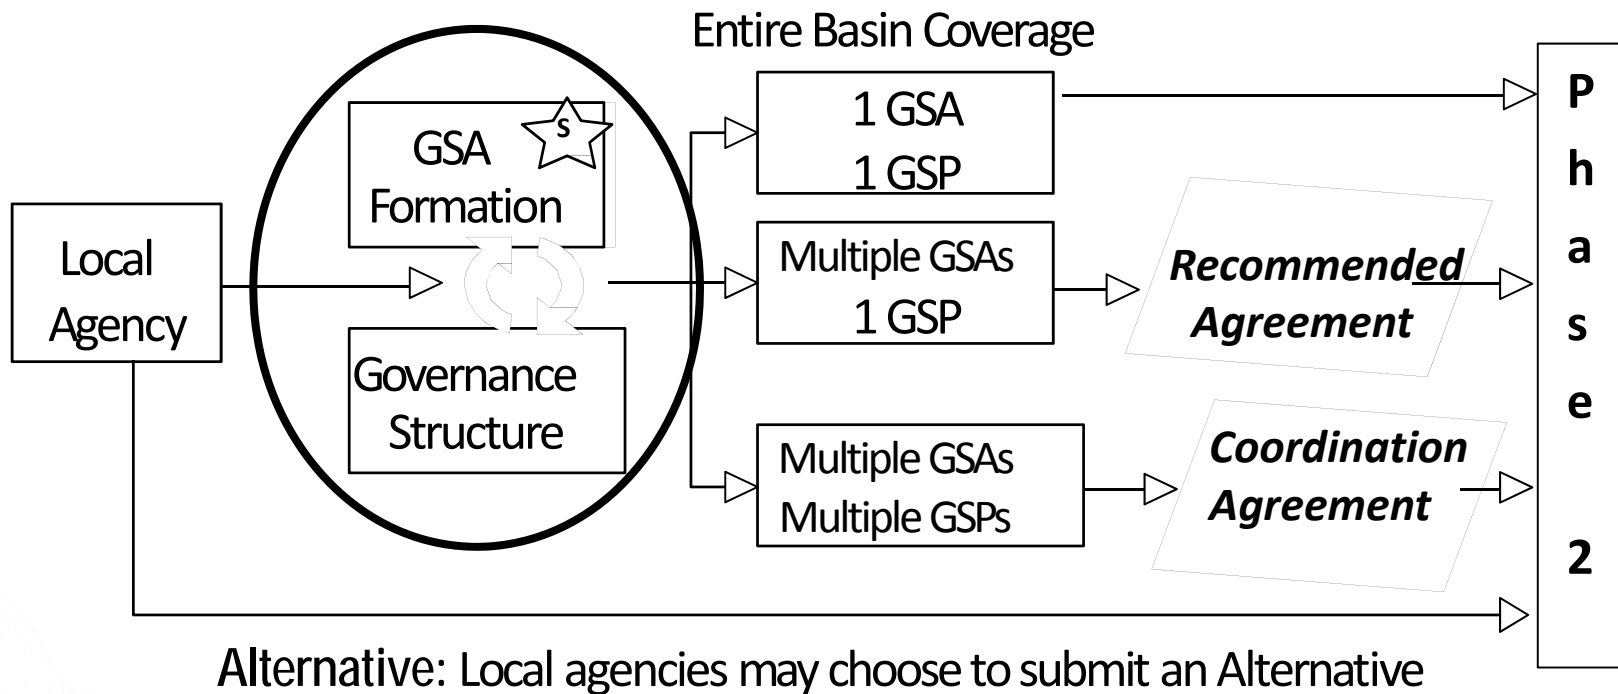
Entire Basin Coverage

Local Agency

GSA Formation

S

Governance Structure

1 GSA
1 GSP

Multiple GSAs
1 GSP

***Recommended Agreement***

Multiple GSAs
Multiple GSPs

***Coordination Agreement***

P
h
a
s
e

2

Alternative: Local agencies may choose to submit an Alternative